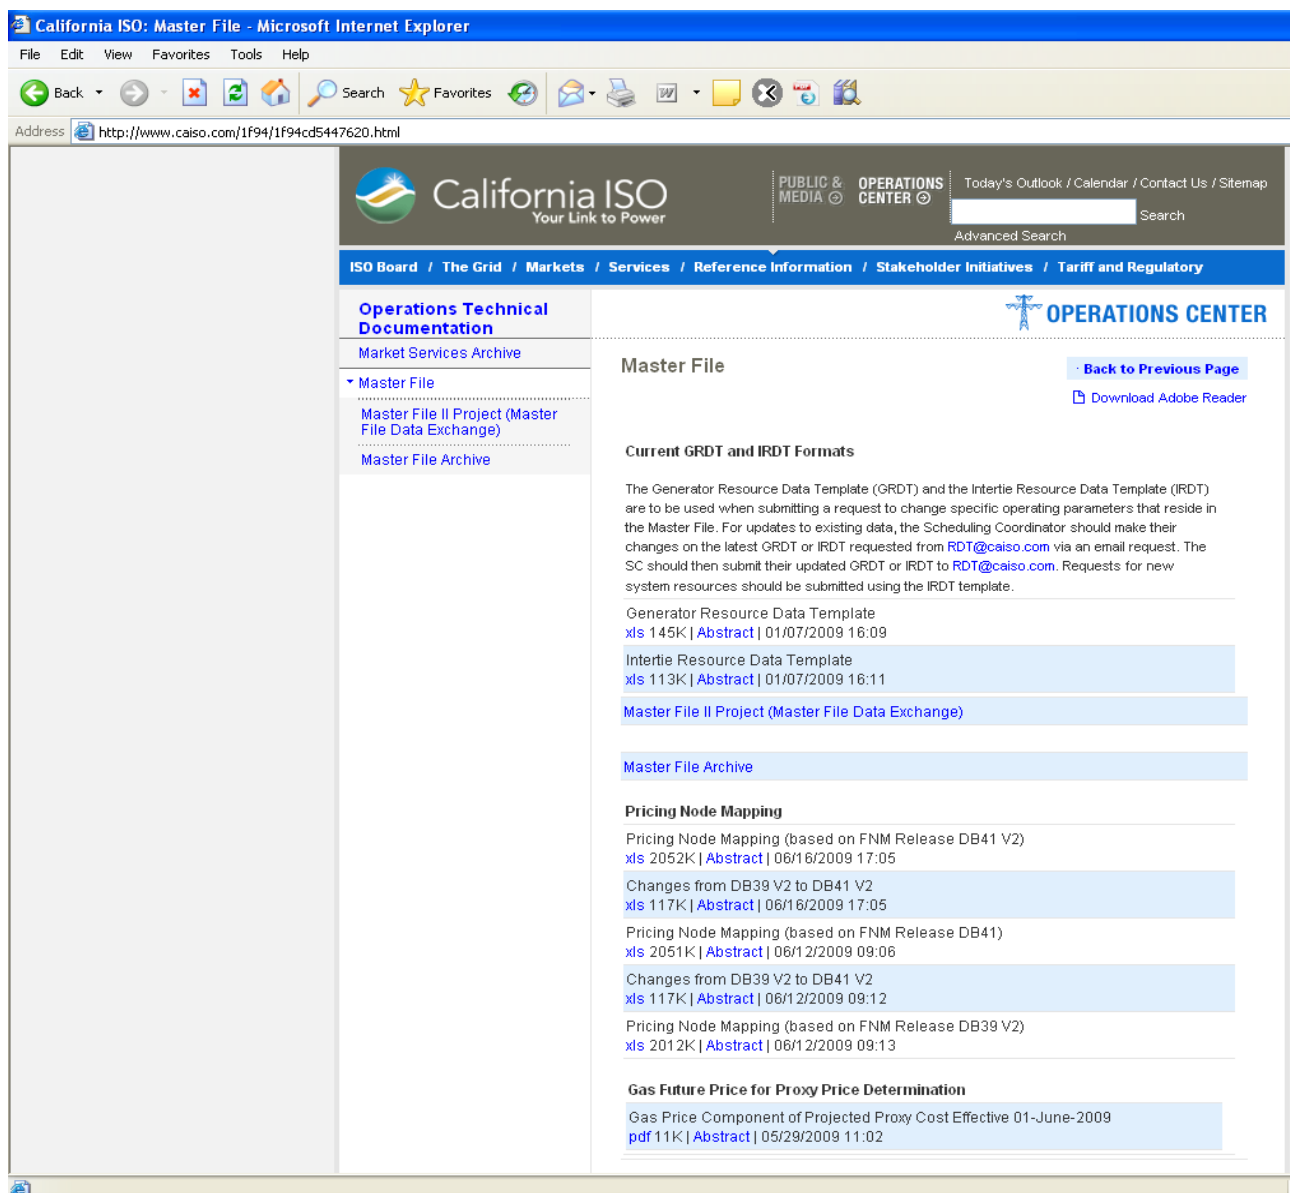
California ISO: Master File - Microsoft Internet Explorer

File Edit View Favorites Tools Help

Back Search Favorites

Address http://www.caiso.com/1f94/1f94cd5447620.html

California ISO
Your Link to Power

PUBLIC & MEDIA OPERATIONS CENTER

Today's Outlook / Calendar / Contact Us / Sitemap

Search

Advanced Search

ISO Board / The Grid / Markets / Services / Reference Information / Stakeholder Initiatives / Tariff and Regulatory

Operations Technical Documentation

Market Services Archive

Master File

Master File II Project (Master File Data Exchange)

Master File Archive

OPERATIONS CENTER

Master File

Back to Previous Page

Download Adobe Reader

Current GRDT and IRDT Formats

The Generator Resource Data Template (GRDT) and the Intertie Resource Data Template (IRDT) are to be used when submitting a request to change specific operating parameters that reside in the Master File. For updates to existing data, the Scheduling Coordinator should make their changes on the latest GRDT or IRDT requested from RDT@caiso.com via an email request. The SC should then submit their updated GRDT or IRDT to RDT@caiso.com. Requests for new system resources should be submitted using the IRDT template.

Generator Resource Data Template
xls 145K | Abstract | 01/07/2009 16:09

Intertie Resource Data Template
xls 113K | Abstract | 01/07/2009 16:11

Master File II Project (Master File Data Exchange)

Master File Archive

Pricing Node Mapping

Pricing Node Mapping (based on FNM Release DB41 V2)
xls 2052K | Abstract | 06/16/2009 17:05

Changes from DB39 V2 to DB41 V2
xls 117K | Abstract | 06/16/2009 17:05

Pricing Node Mapping (based on FNM Release DB41)
xls 2051K | Abstract | 06/12/2009 09:06

Changes from DB39 V2 to DB41 V2
xls 117K | Abstract | 06/12/2009 09:12

Pricing Node Mapping (based on FNM Release DB39 V2)
xls 2012K | Abstract | 06/12/2009 09:13

Gas Future Price for Proxy Price Determination

Gas Price Component of Projected Proxy Cost Effective 01-June-2009
pdf 11K | Abstract | 05/29/2009 11:02